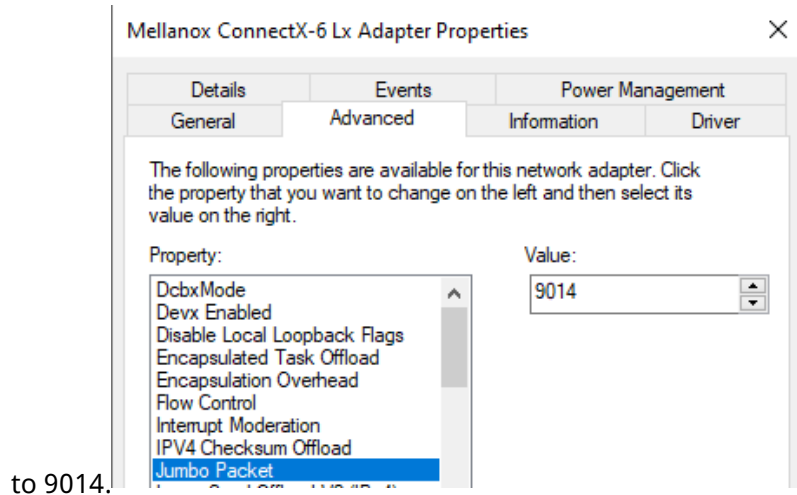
Mellanox ConnectX-6 Lx Adapter Properties

×

Details
Events
Power Management
General
Advanced
Information
Driver

The following properties are available for this network adapter. Click the property that you want to change on the left and then select its value on the right.

Property:

DcbxMode
Devx Enabled
Disable Local Loopback Flags
Encapsulated Task Offload
Encapsulation Overhead
Flow Control
Interrupt Moderation
IPV4 Checksum Offload
Jumbo Packet
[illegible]

Value:

9014

to 9014.